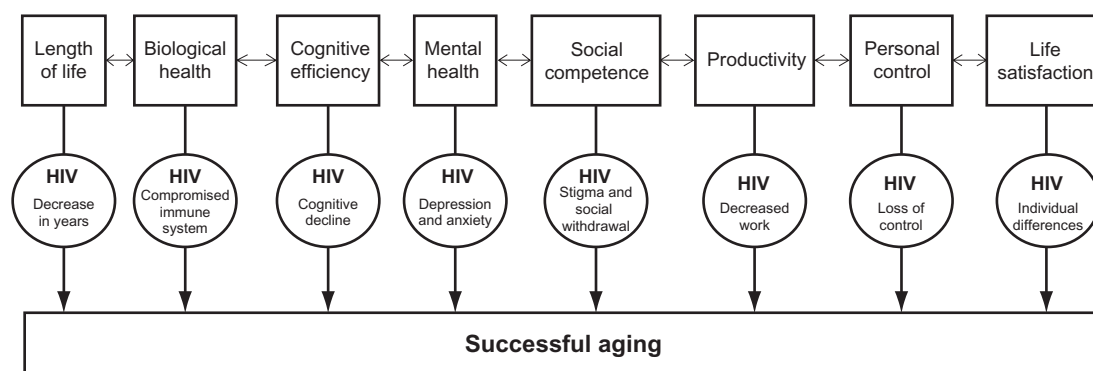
Length of life

Biological health

Cognitive efficiency

Mental health

Social competence

Productivity

Personal control

Life satisfaction

HIV
Decrease in years

HIV
Compromised immune system

HIV
Cognitive decline

HIV
Depression and anxiety

HIV
Stigma and social withdrawal

HIV
Decreased work

HIV
Loss of control

HIV
Individual differences

Successful aging